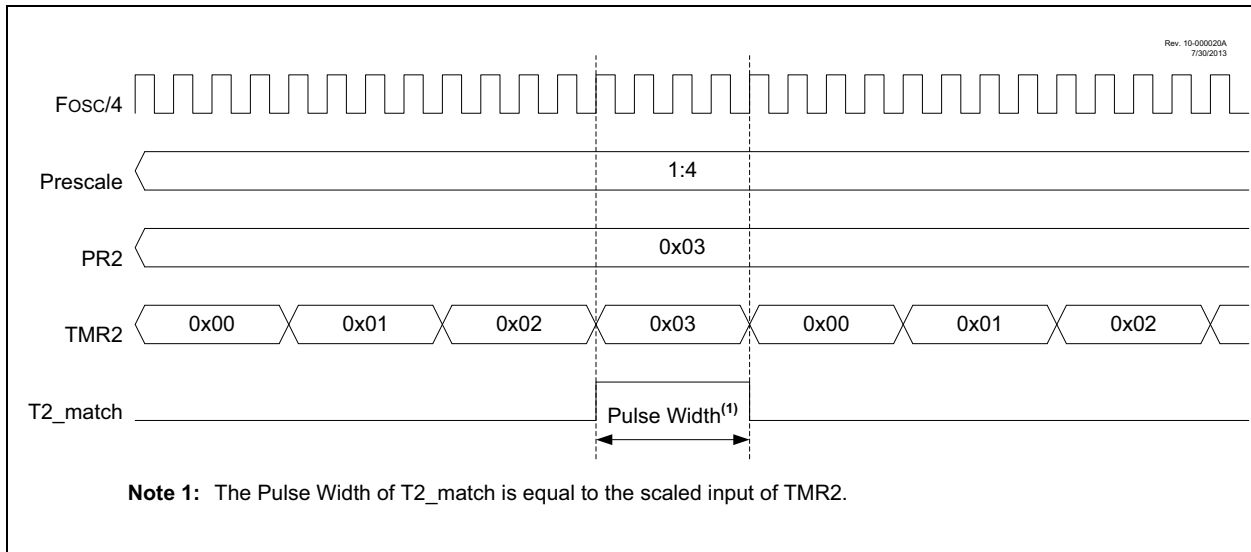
Rev. 10-000020A
7/30/2013

FOSC/4

Prescale

1:4

PR2

0x03

TMR2

0x00

0x01

0x02

0x03

0x00

0x01

0x02

T2_match

Pulse Width$^{(1)}$

**Note 1:** The Pulse Width of T2_match is equal to the scaled input of TMR2.